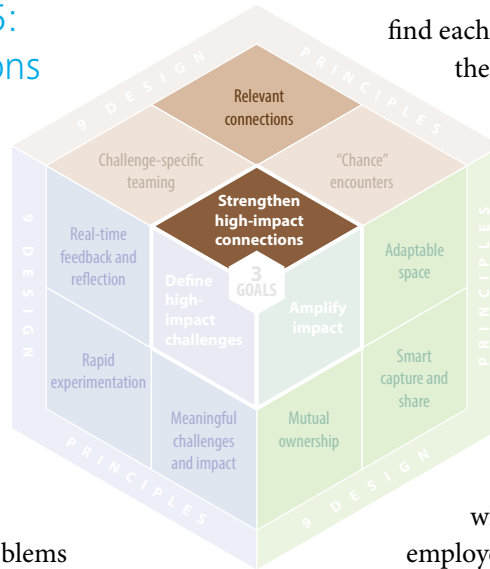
5:
ons

find each
the

9 DESIGN PRINCIPLES

Relevant connections

Challenge-specific teaming

"Chance" encounters

Strengthen high-impact connections

3 GOALS

Real-time feedback and reflection

Define high-impact challenges

Amplify impact

Adaptable space

9 DESIGN

PRINCIPLES

Rapid experimentation

Smart capture and share

Meaningful challenges and impact

Mutual ownership

PRINCIPLES

9 DESIGN

w
blems
employ